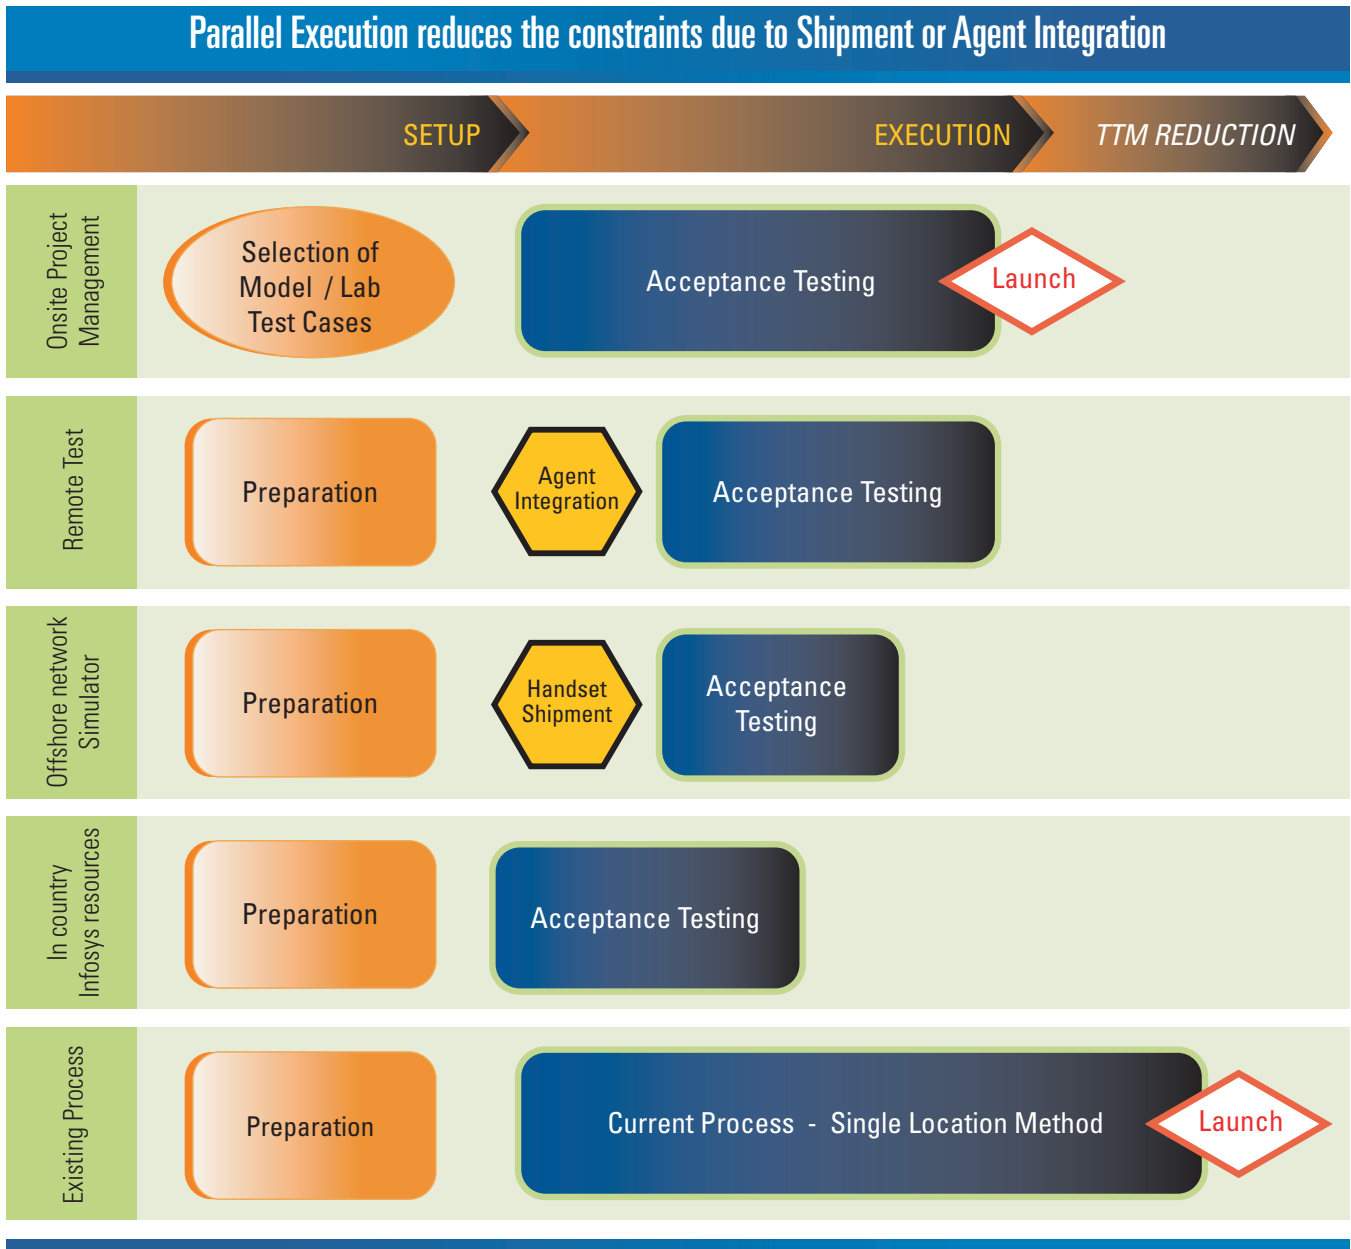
Parallel Execution reduces the constraints due to Shipment or Agent Integration

SETUP

EXECUTION

TTM REDUCTION

Onsite Project Management

Selection of Model / Lab Test Cases

Acceptance Testing

Launch

Remote Test

Preparation

Agent Integration

Acceptance Testing

Offshore network Simulator

Preparation

Handset Shipment

Acceptance Testing

In country Infosys resources

Preparation

Acceptance Testing

Existing Process

Preparation

Current Process - Single Location Method

Launch